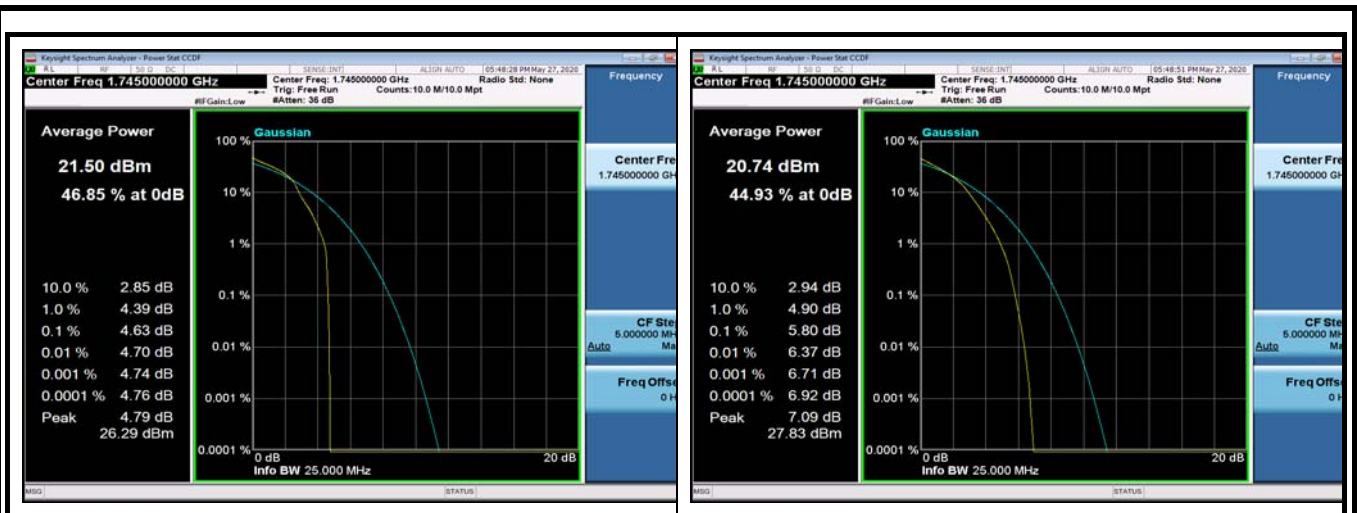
Keysight Spectrum Analyzer - Power Stat CCDF
RL RF 50 Ω DC SENSE:INT ALIGN AUTO 05:48:28 PM May 27, 2020
Center Freq 1.745000000 GHz
Center Freq: 1.745000000 GHz Radio Std: None
Trig: Free Run Counts:10.0 M/10.0 Mpt
#IFGain:Low #Atten: 36 dB
Frequency

Average Power
21.50 dBm
46.85 % at 0dB

10.0 % 2.85 dB
1.0 % 4.39 dB
0.1 % 4.63 dB
0.01 % 4.70 dB
0.001 % 4.74 dB
0.0001 % 4.76 dB
Peak 4.79 dB
26.29 dBm

Gaussian
100 %
10 %
1 %
0.1 %
0.01 %
0.001 %
0.0001 %
0 dB
20 dB
Info BW 25.000 MHz

Center Fre
1.745000000 GH
CF Ste
5.000000 MH
Auto Ma
Freq Offs
0 H
MSG STATUS

Keysight Spectrum Analyzer - Power Stat CCDF
RL RF 50 Ω DC SENSE:INT ALIGN AUTO 05:48:51 PM May 27, 2020
Center Freq 1.745000000 GHz
Center Freq: 1.745000000 GHz Radio Std: None
Trig: Free Run Counts:10.0 M/10.0 Mpt
#IFGain:Low #Atten: 36 dB
Frequency

Average Power
20.74 dBm
44.93 % at 0dB

10.0 % 2.94 dB
1.0 % 4.90 dB
0.1 % 5.80 dB
0.01 % 6.37 dB
0.001 % 6.71 dB
0.0001 % 6.92 dB
Peak 7.09 dB
27.83 dBm

Gaussian
100 %
10 %
1 %
0.1 %
0.01 %
0.001 %
0.0001 %
0 dB
20 dB
Info BW 25.000 MHz

Center Fre
1.745000000 GH
CF Ste
5.000000 MH
Auto Ma
Freq Offs
0 H
MSG STATUS